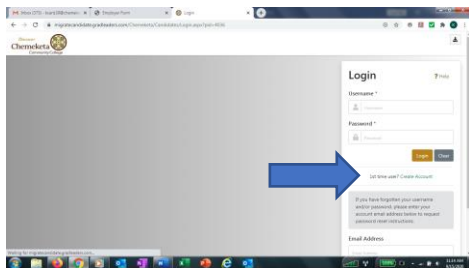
Inbox (273) - lcarls38@chemeke ×
Employee Portal ×
Login ×
migrationcandidate.gradleaders.com/Chemeketa/Candidates/Login.aspx?pid=4036

Discover
Chemeketa
Community College

Login
? Help
Username *
Username
Password *
Password
Login
Clear
1st time user? Create Account

If you have forgotten your username and/or password, please enter your account email address below to request password reset instructions.

Email Address

Waiting for migrationcandidate.gradleaders.com...